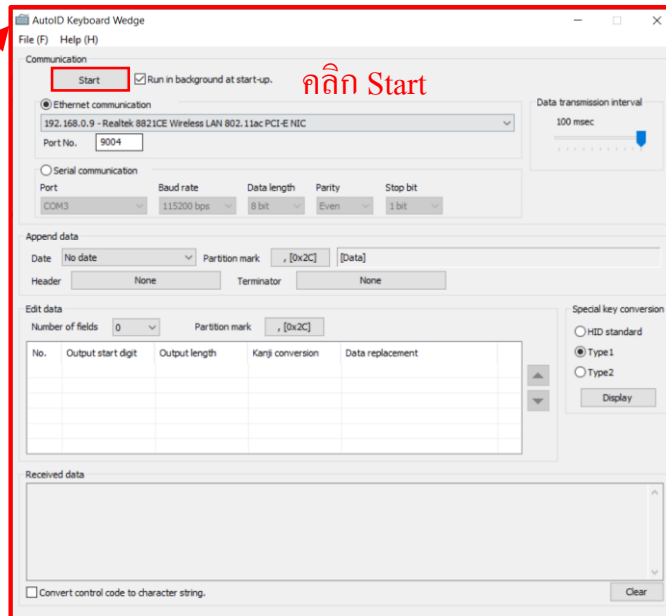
AutoID Keyboard Wedge

File (F) Help (H)

Communication

Start

Run in background at start-up.

คลิก Start

Ethernet communication

192.168.0.9 - Realtek 8821CE Wireless LAN 802.11ac PCI-E NIC

Port No. 9004

Data transmission interval

100 msec

Serial communication

| Port | Baud rate | Data length | Parity | Stop bit |
|---|---|---|---|---|
| COM3 | 115200 bps | 8 bit | Even | 1 bit |

Append data

Date No date Partition mark , [0x2C] [Data]

Header None Terminator None

Edit data

Number of fields 0 Partition mark , [0x2C]

| No. | Output start digit | Output length | Kanji conversion | Data replacement |
|---|---|---|---|---|

Special key conversion

HID standard

Type1

Type2

Display

Received data

Convert control code to character string.

Clear